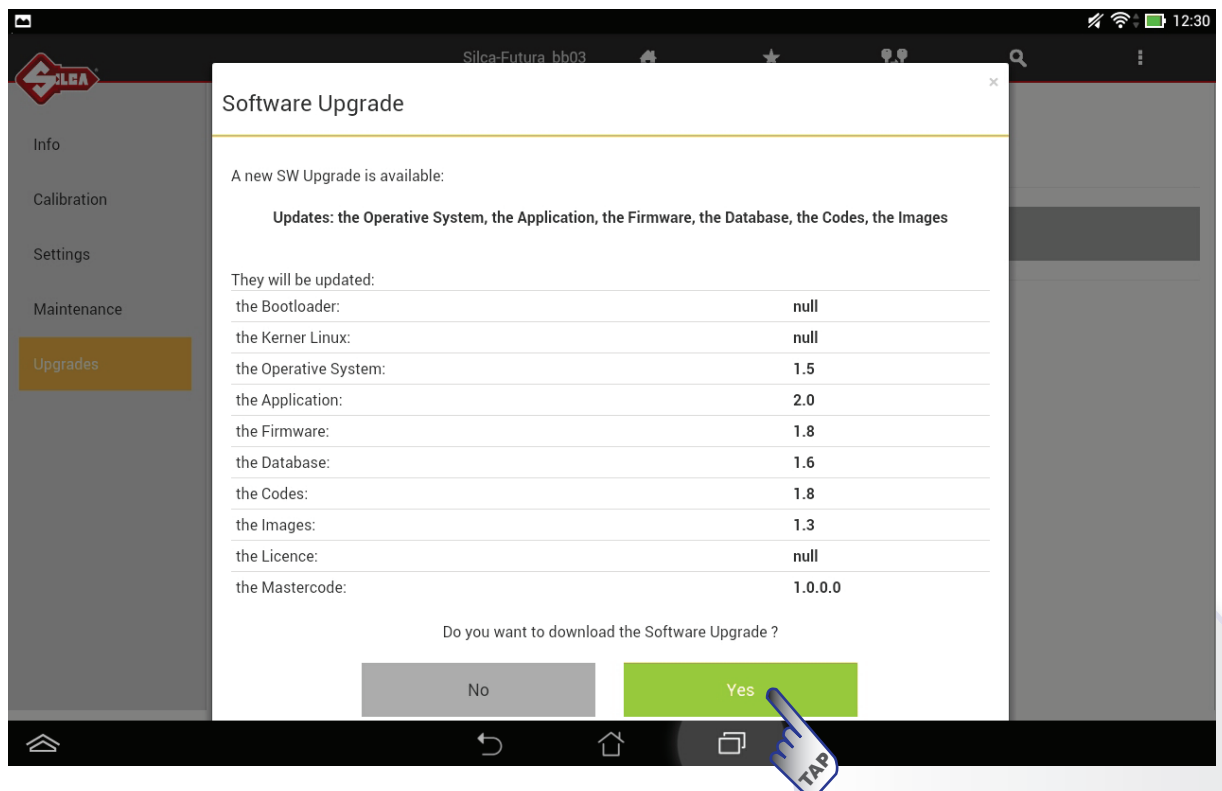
12:30

SILCA

Silca-Futura_bb03

Info

Calibration

Settings

Maintenance

Upgrades

Software Upgrade

×

A new SW Upgrade is available:

Updates: the Operative System, the Application, the Firmware, the Database, the Codes, the Images

They will be updated:

| | |
|---|---|
| the Bootloader: | null |
| the Kerner Linux: | null |
| the Operative System: | 1.5 |
| the Application: | 2.0 |
| the Firmware: | 1.8 |
| the Database: | 1.6 |
| the Codes: | 1.8 |
| the Images: | 1.3 |
| the Licence: | null |
| the Mastercode: | 1.0.0.0 |

Do you want to download the Software Upgrade ?

No

Yes

TAP